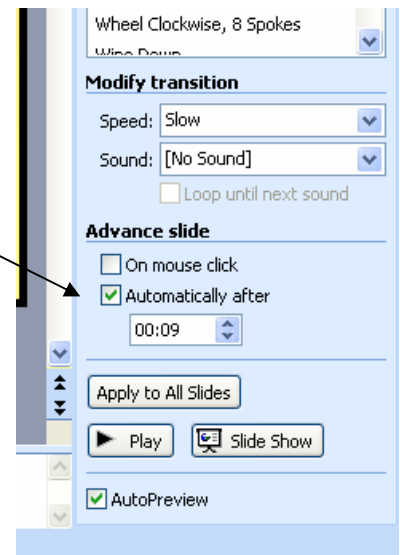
Wheel Clockwise, 8 Spokes
Wipe Down

Modify transition

Speed: Slow

Sound: [No Sound]

Loop until next sound

Advance slide

On mouse click

Automatically after

00:09

Apply to All Slides

Play

Slide Show

AutoPreview